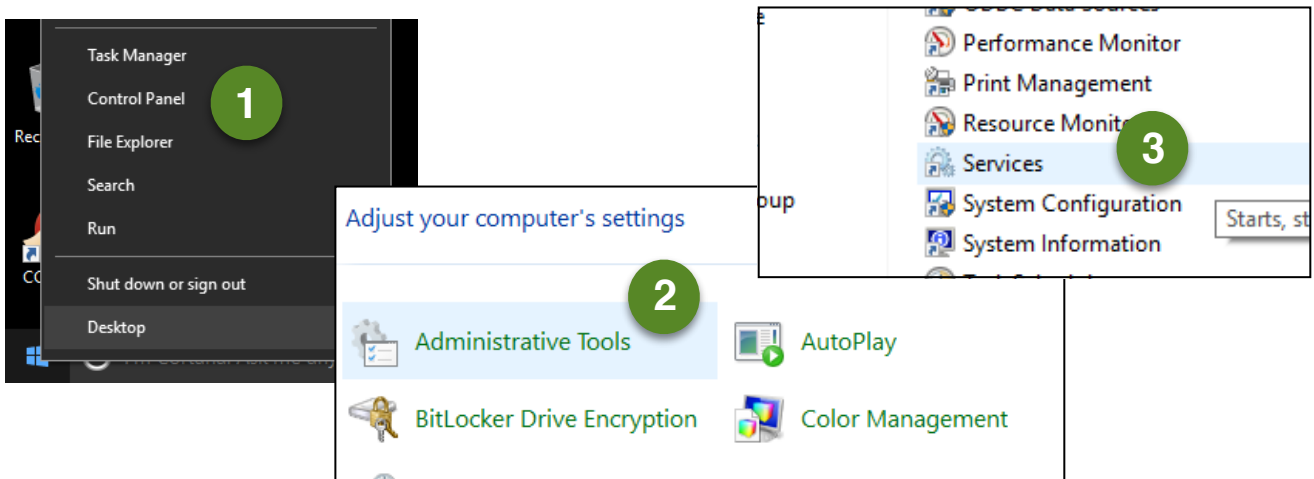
Task Manager
Control Panel
File Explorer
Search
Run
Shut down or sign out
Desktop

Rec
CC

1

Adjust your computer's settings

2

Administrative Tools
AutoPlay
BitLocker Drive Encryption
Color Management

oup

Performance Monitor
Print Management
Resource Monito
Services
System Configuration
System Information

3

Starts, st